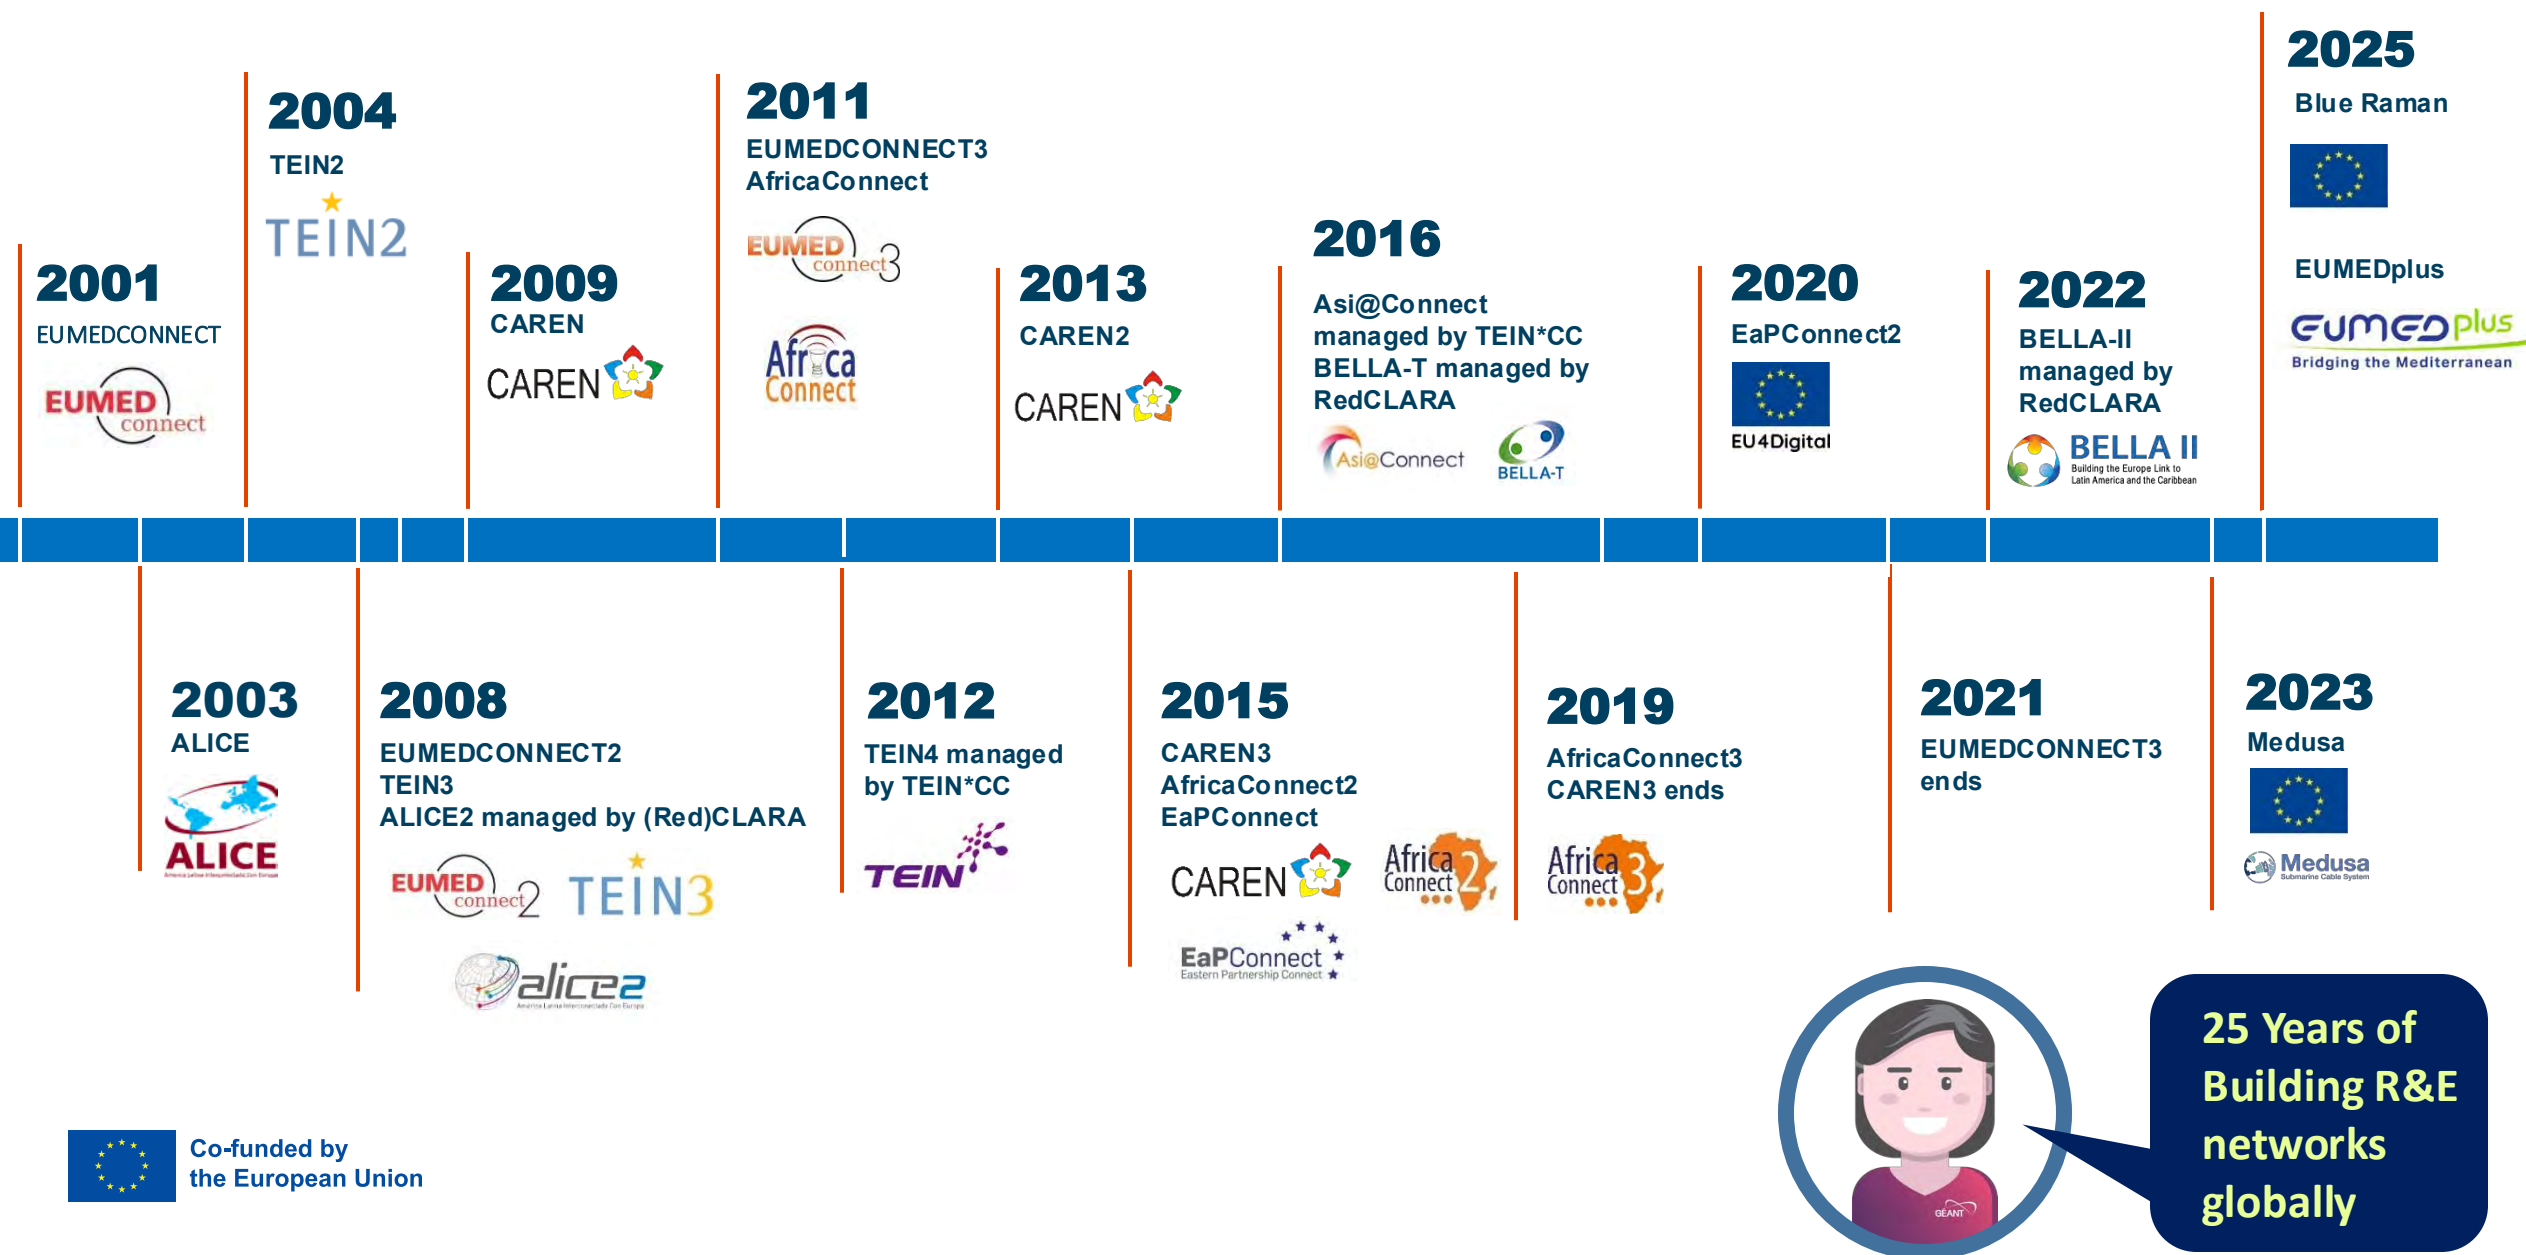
2001
EUMEDCONNECT
EUMED connect

2004
TEIN2
TEIN2

2009
CAREN
CAREN

2011
EUMEDCONNECT3
AfricaConnect
EUMED connect3
Africa Connect

2013
CAREN2
CAREN

2016
Asi@Connect managed by TEIN*CC
BELLA-T managed by RedCLARA
Asi@Connect
BELLA-T

2020
EaPConnect2
EU4Digital

2022
BELLA-II managed by RedCLARA
BELLA II
Building the Europe Link to Latin America and the Caribbean

2025
Blue Raman

EUMEDplus
EUMEDplus
Bridging the Mediterranean

2003
ALICE
ALICE

2008
EUMEDCONNECT2
TEIN3
ALICE2 managed by (Red)CLARA
EUMED connect2
TEIN3
alice2

2012
TEIN4 managed by TEIN*CC
TEIN

2015
CAREN3
AfricaConnect2
EaPConnect
CAREN
Africa Connect2
EaPConnect
Eastern Partnership Connect

2019
AfricaConnect3
CAREN3 ends
Africa Connect3

2021
EUMEDCONNECT3 ends

2023
Medusa
Medusa
Submarine Cable System

Co-funded by the European Union

GÉANT

25 Years of Building R&E networks globally